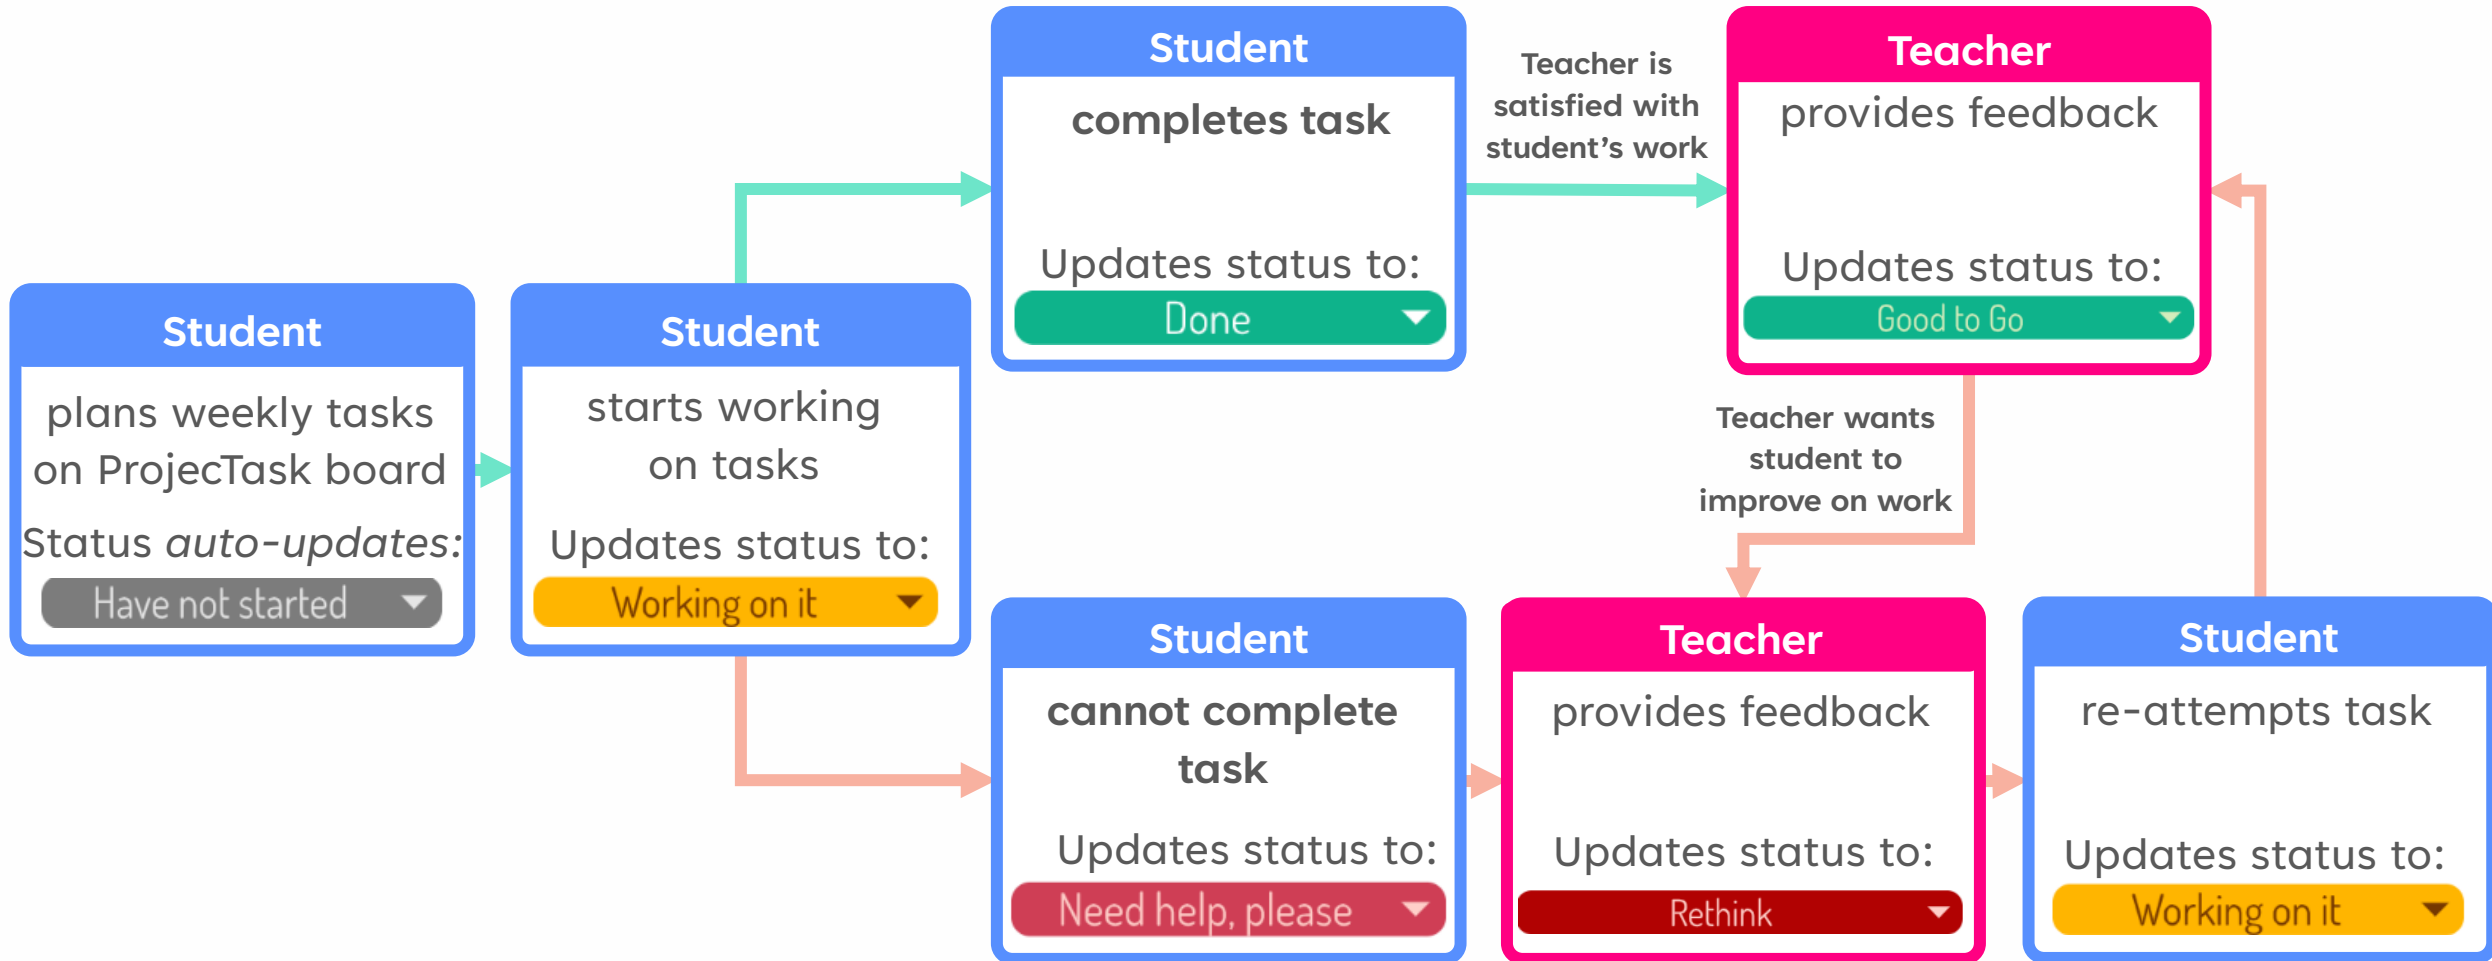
Student
plans weekly tasks on ProjecTask board
Status *auto-updates*:
Have not started

Student
starts working on tasks
Updates status to:
Working on it

Student
**completes task**
Updates status to:
Done

Teacher is satisfied with student's work

Teacher
provides feedback
Updates status to:
Good to Go

Teacher wants student to improve on work

Student
**cannot complete task**
Updates status to:
Need help, please

Teacher
provides feedback
Updates status to:
Rethink

Student
re-attempts task
Updates status to:
Working on it